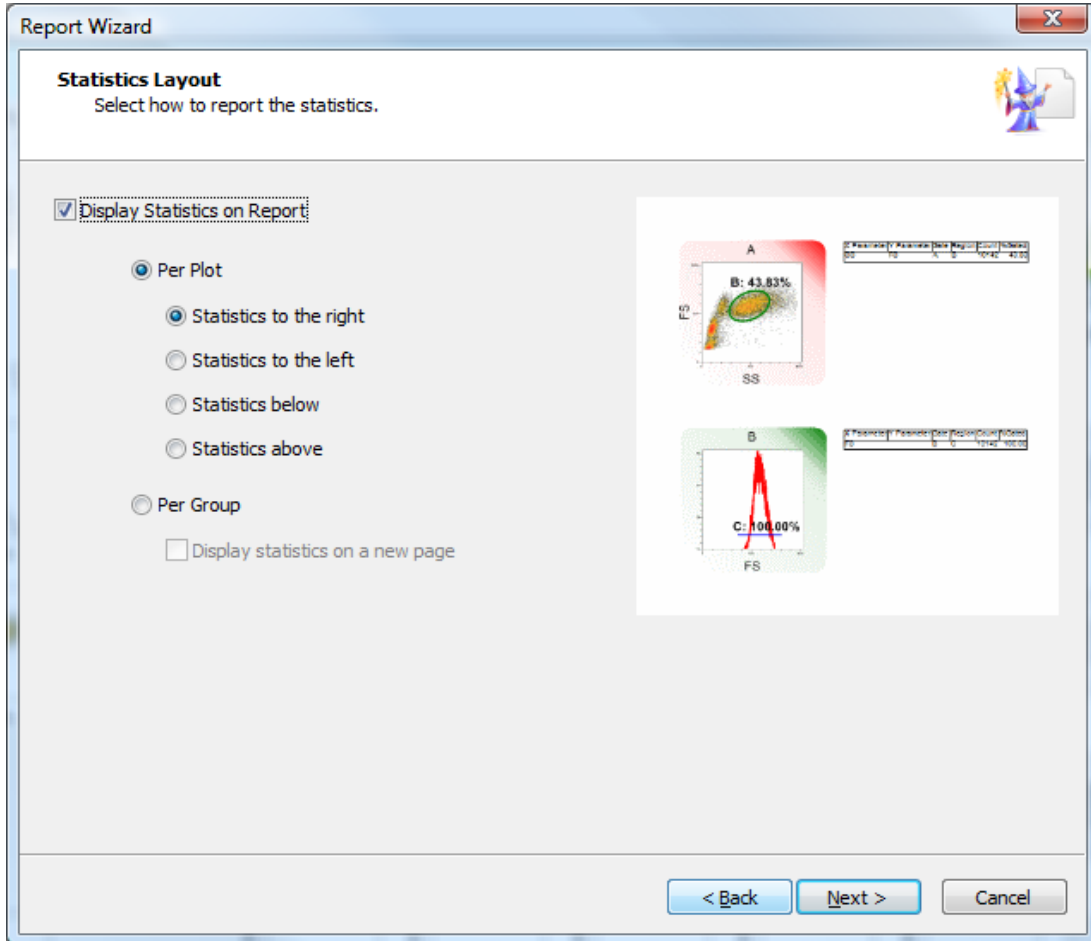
Report Wizard

Statistics Layout
Select how to report the statistics.

Display Statistics on Report

Per Plot

Statistics to the right

Statistics to the left

Statistics below

Statistics above

Per Group

Display statistics on a new page

A
B: 43.83%
FS
SS

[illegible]

B
C: 100.00%
FS

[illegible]

< Back
Next >
Cancel